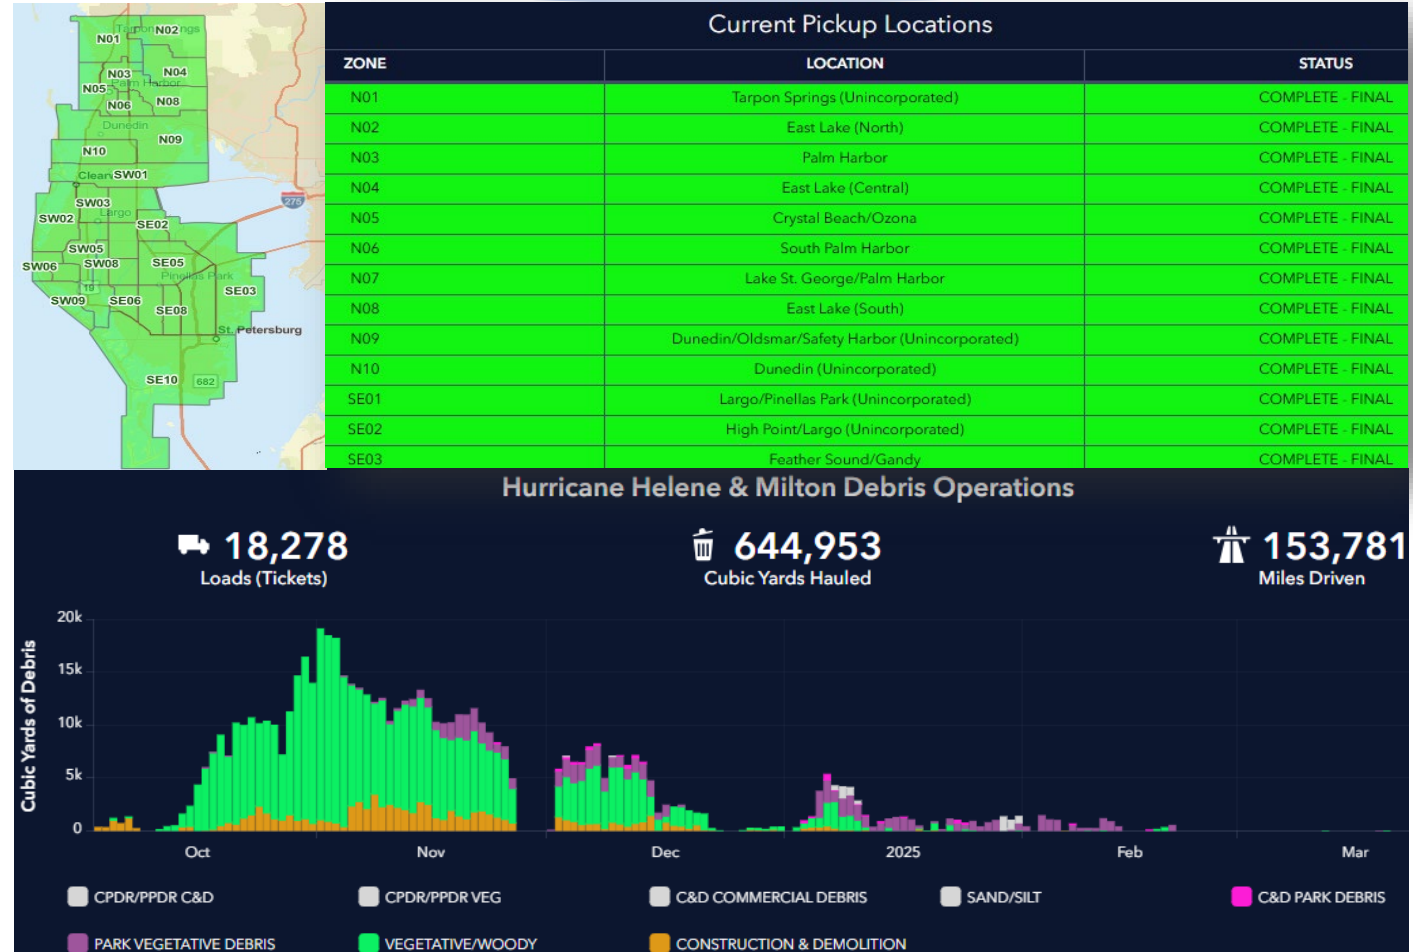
N01 N02 Tarpon Springs N03 N04 N05 Palm Harbor N06 N08 Dunedin N09 N10 Clearwater SW01 SW03 Largo SW02 SE02 SW05 SW06 SW08 SE05 Pinellas Park SE03 SW09 SE06 SE08 St. Petersburg SE10 275 682

Current Pickup Locations

| ZONE | LOCATION | STATUS |
|---|---|---|
| N01 | Tarpon Springs (Unincorporated) | COMPLETE - FINAL |
| N02 | East Lake (North) | COMPLETE - FINAL |
| N03 | Palm Harbor | COMPLETE - FINAL |
| N04 | East Lake (Central) | COMPLETE - FINAL |
| N05 | Crystal Beach/Ozona | COMPLETE - FINAL |
| N06 | South Palm Harbor | COMPLETE - FINAL |
| N07 | Lake St. George/Palm Harbor | COMPLETE - FINAL |
| N08 | East Lake (South) | COMPLETE - FINAL |
| N09 | Dunedin/Oldsmar/Safety Harbor (Unincorporated) | COMPLETE - FINAL |
| N10 | Dunedin (Unincorporated) | COMPLETE - FINAL |
| SE01 | Largo/Pinellas Park (Unincorporated) | COMPLETE - FINAL |
| SE02 | High Point/Largo (Unincorporated) | COMPLETE - FINAL |
| SE03 | Feather Sound/Gandy | COMPLETE - FINAL |

Hurricane Helene & Milton Debris Operations

18,278 Loads (Tickets)

644,953 Cubic Yards Hauled

153,781 Miles Driven

Cubic Yards of Debris

20k 15k 10k 5k 0

Oct Nov Dec 2025 Feb Mar

CPDR/PPDR C&D CPDR/PPDR VEG C&D COMMERCIAL DEBRIS SAND/SILT C&D PARK DEBRIS PARK VEGETATIVE DEBRIS VEGETATIVE/WOODY CONSTRUCTION & DEMOLITION